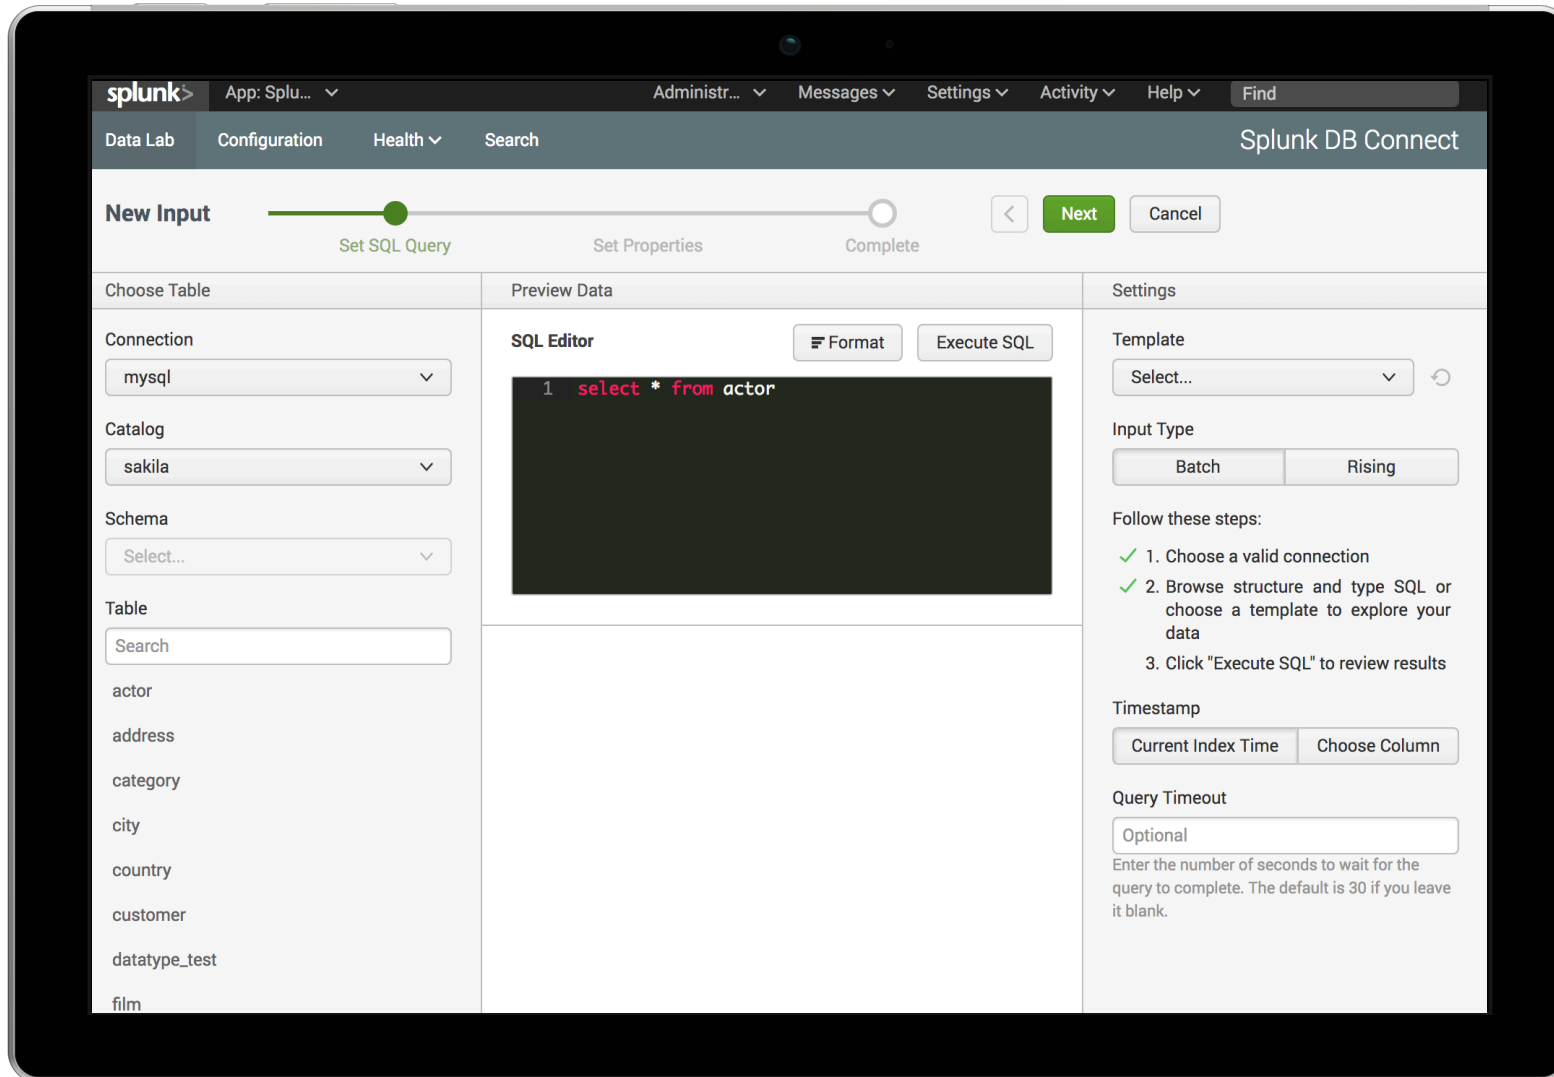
splunk> App: Splu... Administr... Messages Settings Activity Help Find

Data Lab Configuration Health Search Splunk DB Connect

New Input

Set SQL Query Set Properties Complete

Next Cancel

Choose Table

Connection

mysql

Catalog

sakila

Schema

Select...

Table

Search

actor

address

category

city

country

customer

datatype_test

film

Preview Data

SQL Editor

Format Execute SQL

1 select * from actor

Settings

Template

Select...

Input Type

Batch Rising

Follow these steps:

1. Choose a valid connection

2. Browse structure and type SQL or choose a template to explore your data

3. Click "Execute SQL" to review results

Timestamp

Current Index Time Choose Column

Query Timeout

Optional

Enter the number of seconds to wait for the query to complete. The default is 30 if you leave it blank.